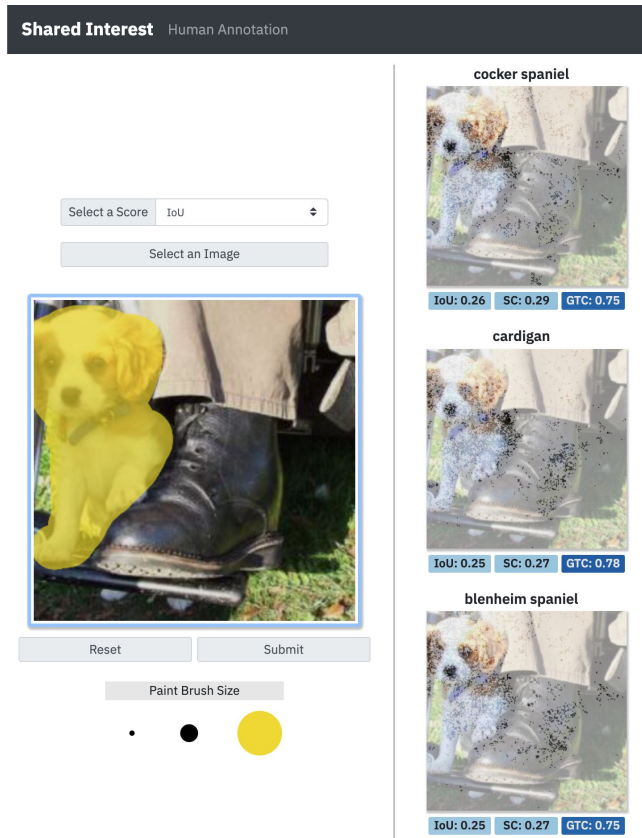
Shared Interest Human Annotation

Select a Score IoU

Select an Image

Reset Submit

Paint Brush Size

cocker spaniel

IoU: 0.26 SC: 0.29 GTC: 0.75

cardigan

IoU: 0.25 SC: 0.27 GTC: 0.78

blenheim spaniel

IoU: 0.25 SC: 0.27 GTC: 0.75